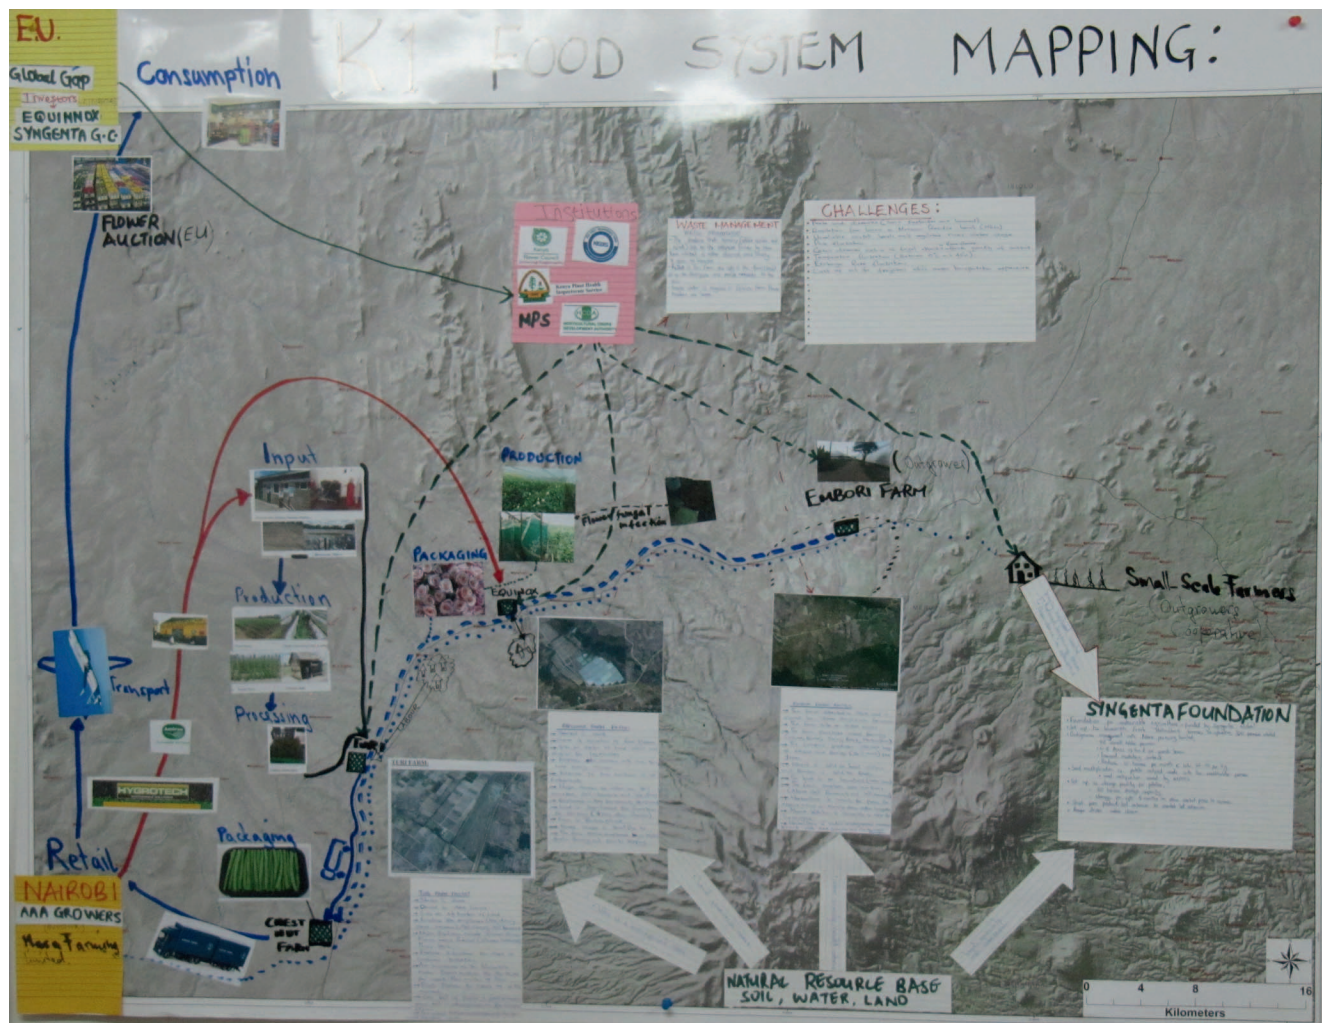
K1 FOOD SYSTEM MAPPING:

EU.
Global Gap
Invegrow
EQUINNOX
SYNGENTA G.C.

Consumption

FLOWER AUCTION (EU)

Institutions
Kenya Plant Health Inspectorate Service
MPS
HORTICULTURAL CROPS DEVELOPMENT AUTHORITY

WASTE MANAGEMENT
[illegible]

CHALLENGES:
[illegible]

Input

Production

Flower fungal infection

EMBORI FARM
(Outgrowers)

PACKAGING
EQUINOX

Small-Scale Farmers
(Outgrowers
Syngenta)

Production

Transport

Processing

HYDROTECH

SYNGENTA FOUNDATION
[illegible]

Retail

Packaging

NAIROBI
AAA GROWERS
Maua Farming Limited

CREST OUT FARM

SUBLEARN

NATURAL RESOURCE BASE
SOIL, WATER, LAND

0 4 8 16
Kilometers